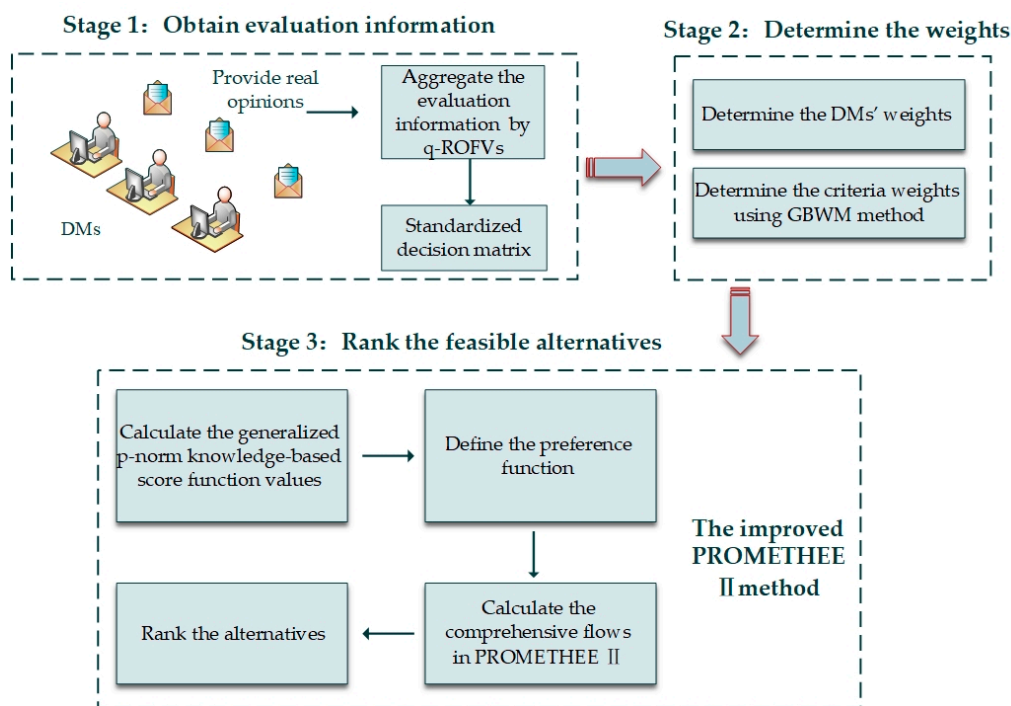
Stage 1: Obtain evaluation information

Provide real opinions

Aggregate the evaluation information by q-ROFVs

Standardized decision matrix

DMs

Stage 2: Determine the weights

Determine the DMs' weights

Determine the criteria weights using GBWM method

Stage 3: Rank the feasible alternatives

Calculate the generalized p-norm knowledge-based score function values

Define the preference function

Calculate the comprehensive flows in PROMETHEE Ⅱ

Rank the alternatives

The improved PROMETHEE Ⅱ method